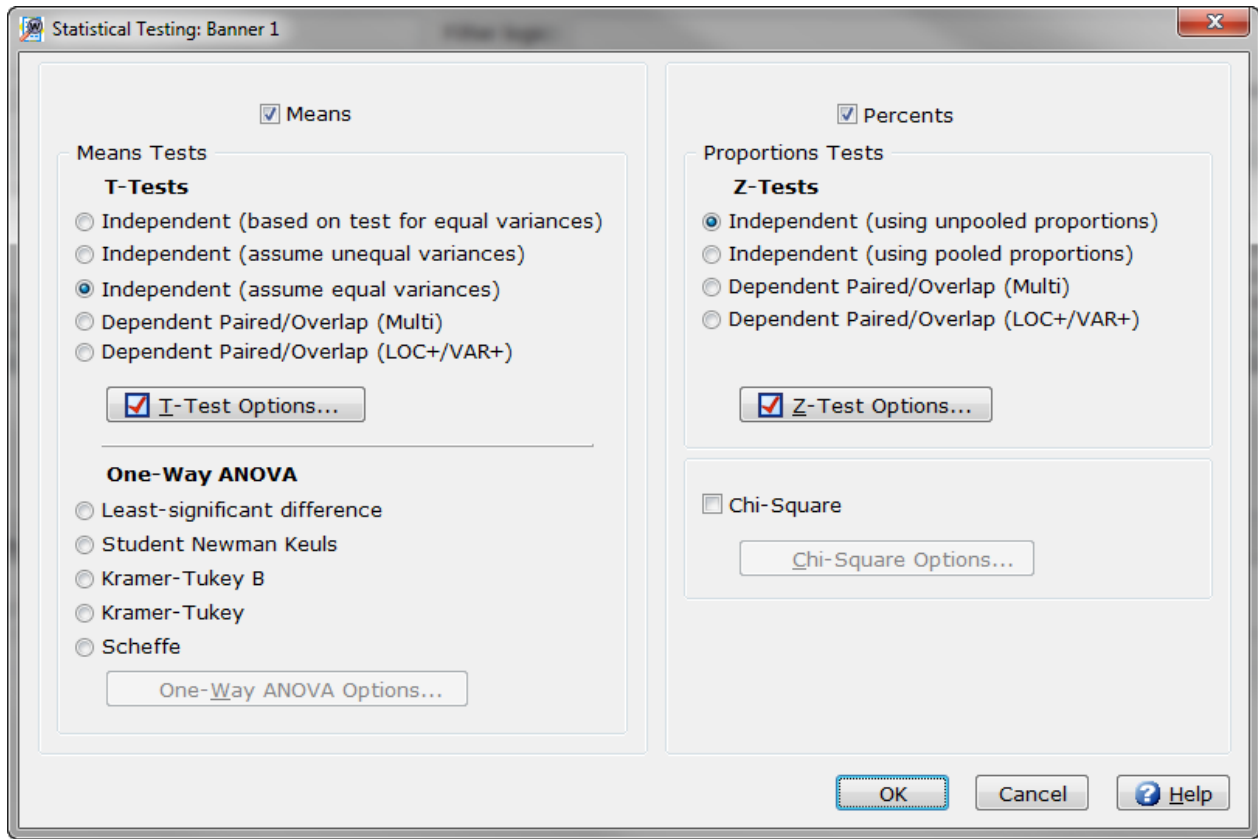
Statistical Testing: Banner 1

Means

Means Tests

T-Tests

Independent (based on test for equal variances)

Independent (assume unequal variances)

Independent (assume equal variances)

Dependent Paired/Overlap (Multi)

Dependent Paired/Overlap (LOC+/VAR+)

T-Test Options...

One-Way ANOVA

Least-significant difference

Student Newman Keuls

Kramer-Tukey B

Kramer-Tukey

Scheffe

One-Way ANOVA Options...

Percents

Proportions Tests

Z-Tests

Independent (using unpooled proportions)

Independent (using pooled proportions)

Dependent Paired/Overlap (Multi)

Dependent Paired/Overlap (LOC+/VAR+)

Z-Test Options...

Chi-Square

Chi-Square Options...

OK

Cancel

Help